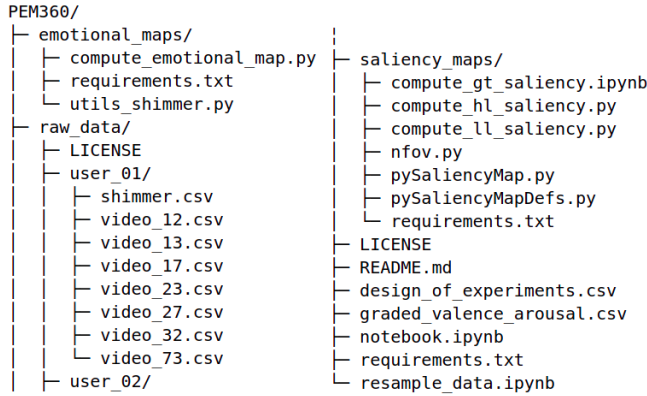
PEM360/
├─ emotional_maps/
│  ├─ compute_emotional_map.py
│  ├─ requirements.txt
│  └─ utils_shimmer.py
├─ raw_data/
│  ├─ LICENSE
│  ├─ user_01/
│  │  ├─ shimmer.csv
│  │  ├─ video_12.csv
│  │  ├─ video_13.csv
│  │  ├─ video_17.csv
│  │  ├─ video_23.csv
│  │  ├─ video_27.csv
│  │  ├─ video_32.csv
│  │  └─ video_73.csv
│  ├─ user_02/

├─ saliency_maps/
│  ├─ compute_gt_saliency.ipynb
│  ├─ compute_hl_saliency.py
│  ├─ compute_ll_saliency.py
│  ├─ nfov.py
│  ├─ pySaliencyMap.py
│  ├─ pySaliencyMapDefs.py
│  └─ requirements.txt
├─ LICENSE
├─ README.md
├─ design_of_experiments.csv
├─ graded_valence_arousal.csv
├─ notebook.ipynb
├─ requirements.txt
└─ resample_data.ipynb